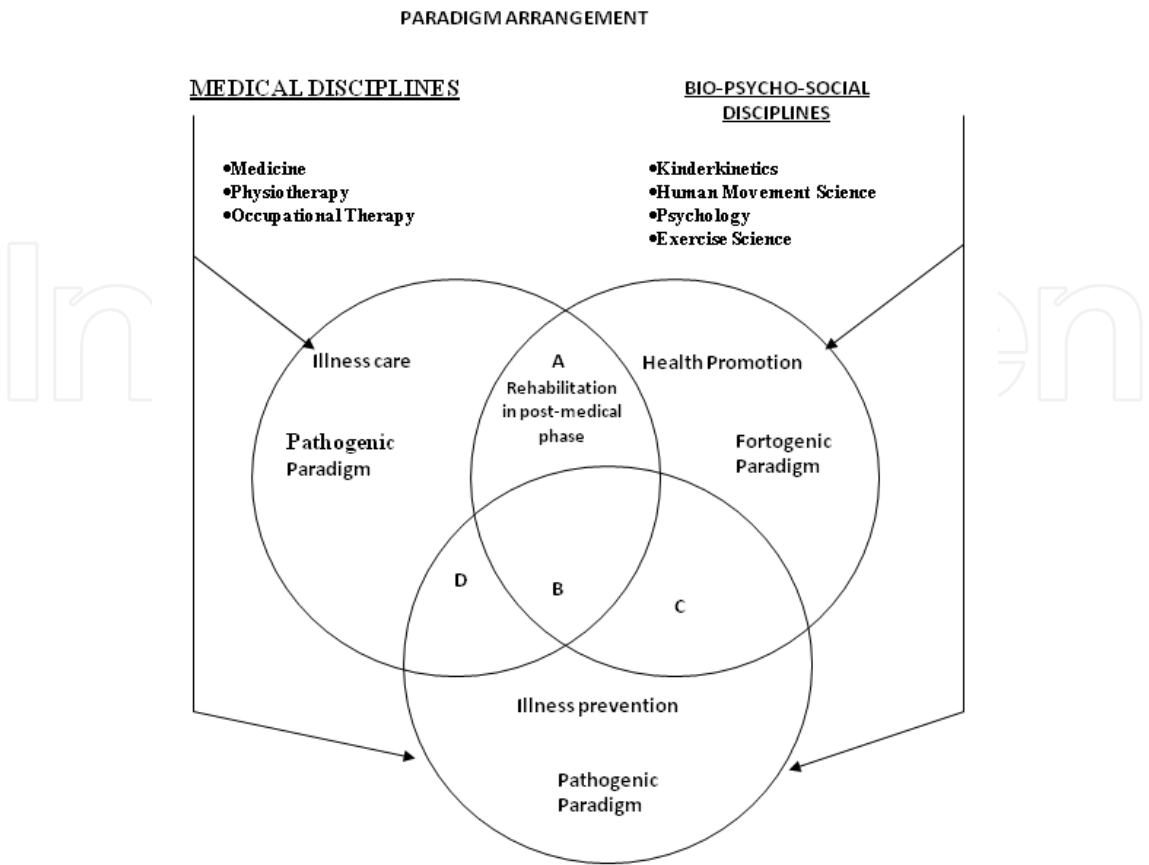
PARADIGM ARRANGEMENT

MEDICAL DISCIPLINES

BIO-PSYCHO-SOCIAL DISCIPLINES

•Medicine
•Physiotherapy
•Occupational Therapy

•Kinderkinetics
•Human Movement Science
•Psychology
•Exercise Science

Illness care

Pathogenic Paradigm

A
Rehabilitation in post-medical phase

Health Promotion

Fortogenic Paradigm

D

B

C

Illness prevention

Pathogenic Paradigm